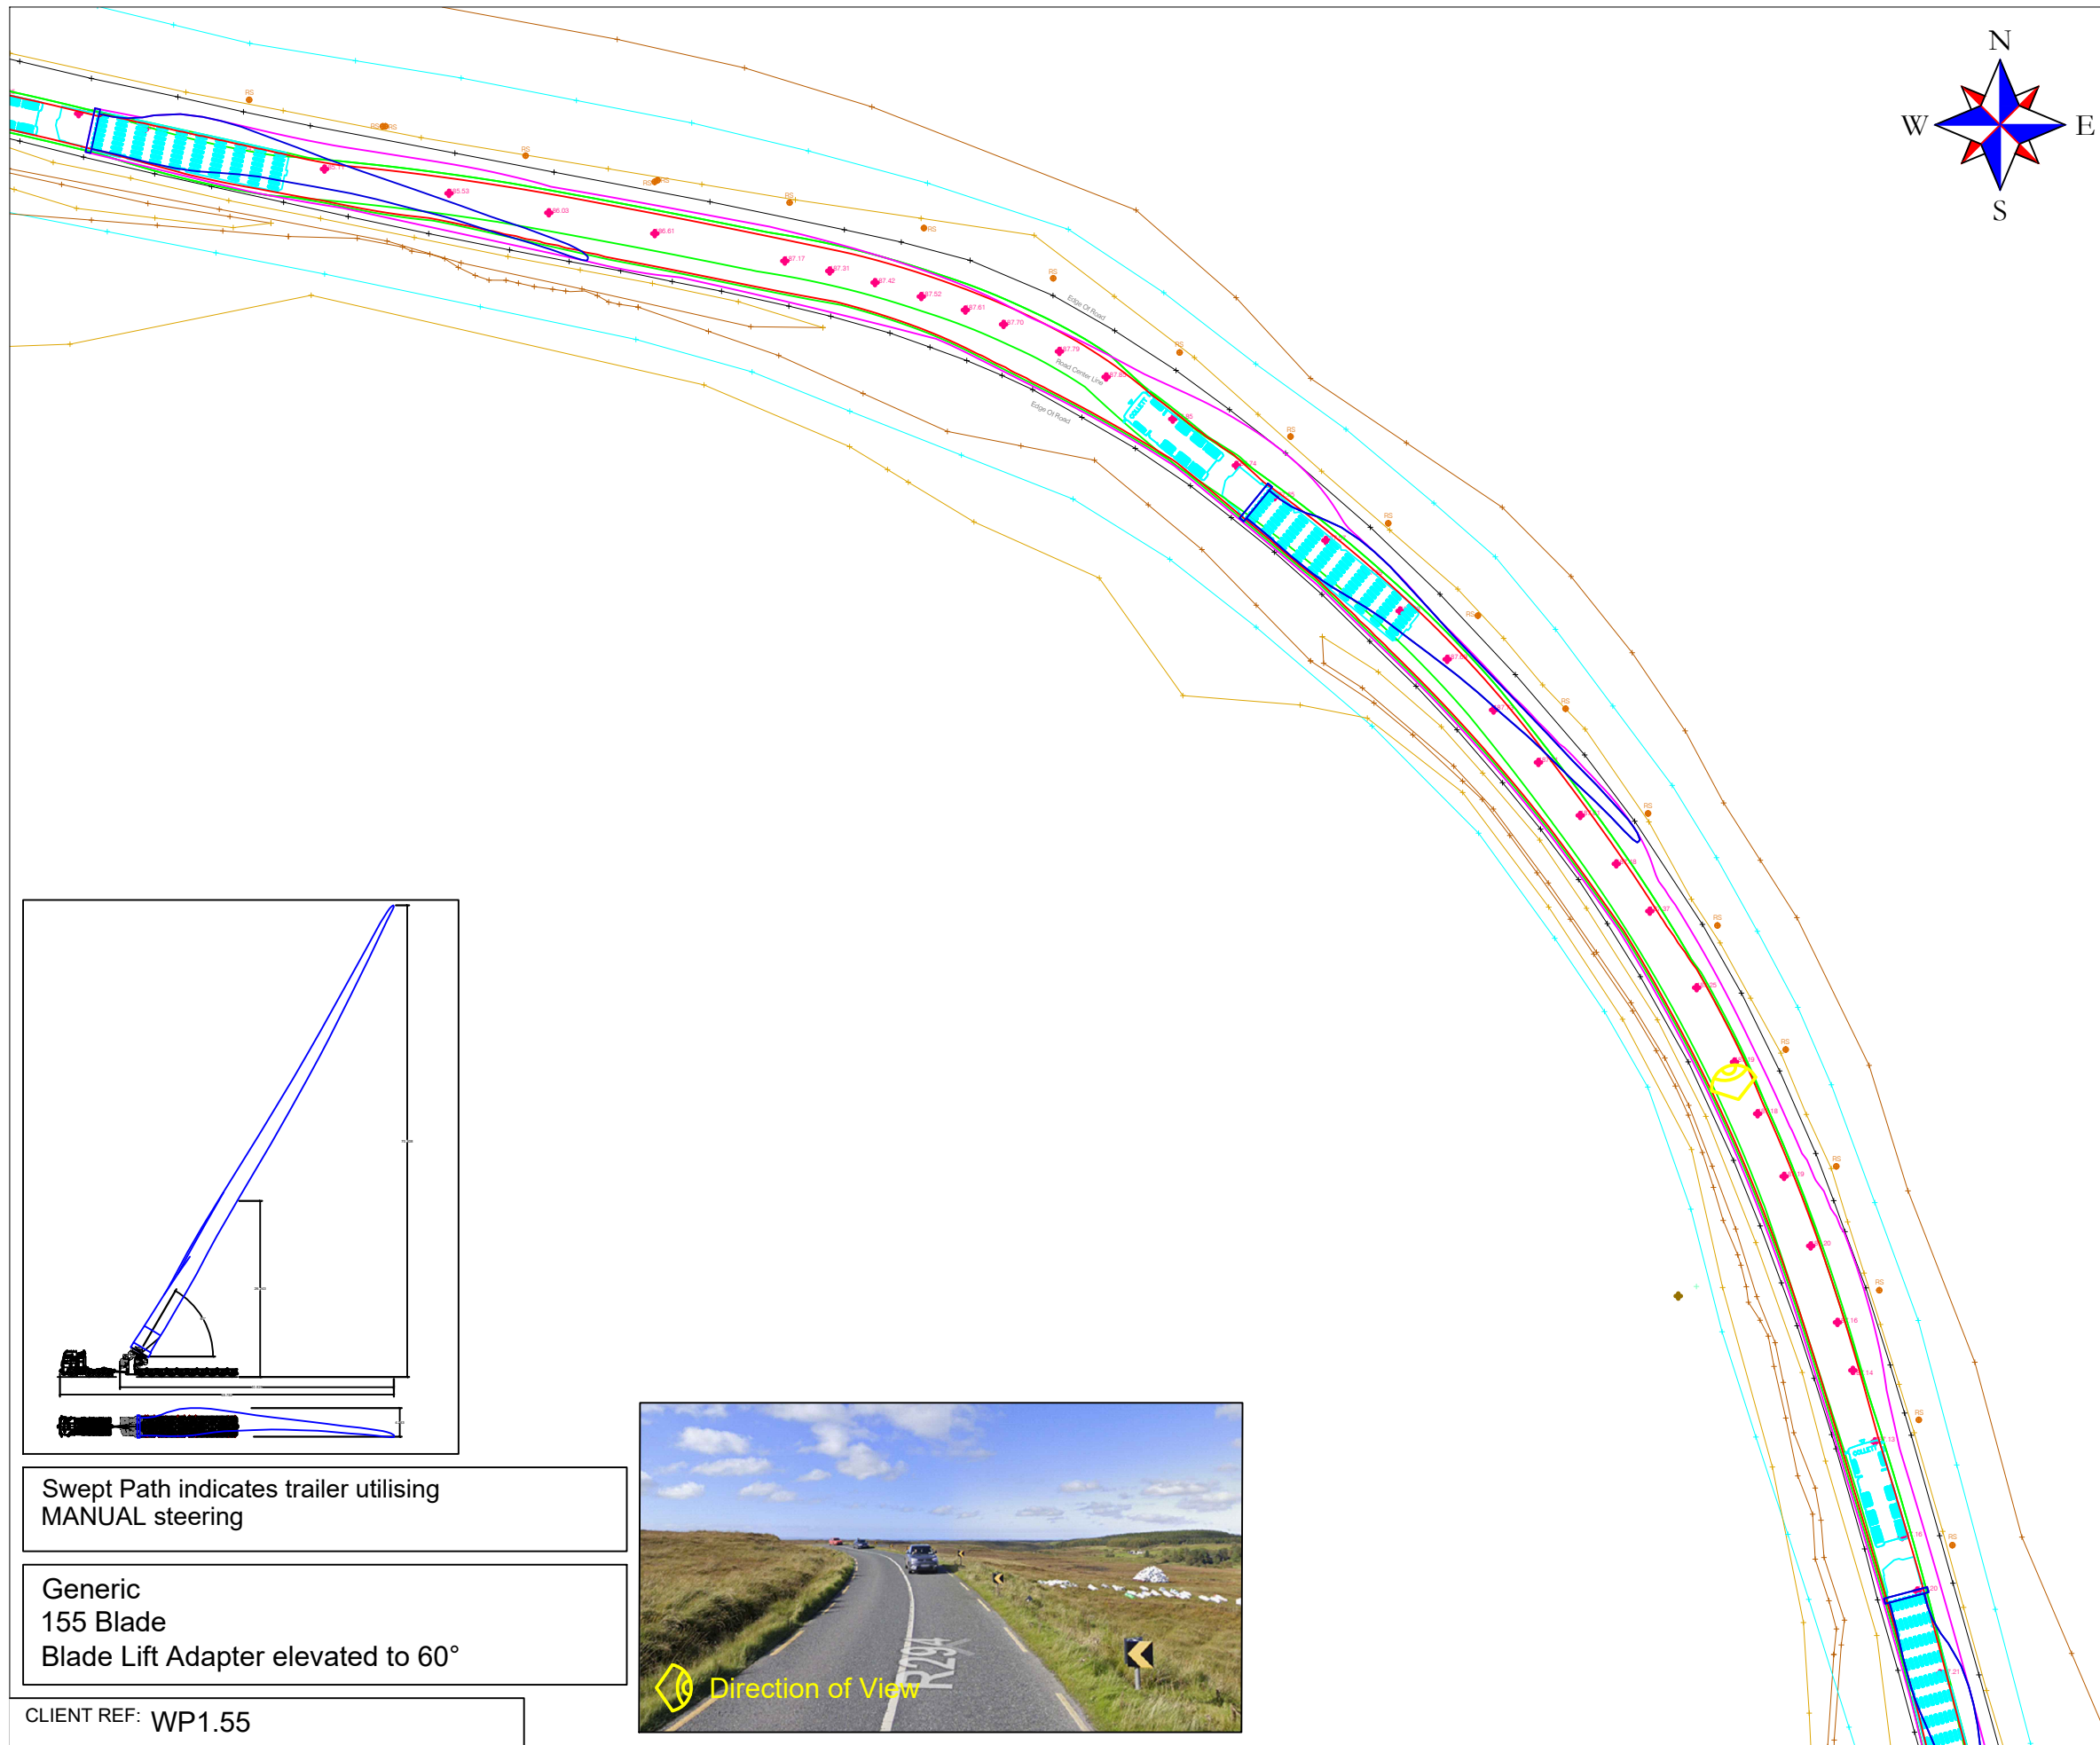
N
W
E
S

RS
RS
RS
RS
RS
RS
RS
RS
RS
RS
RS
RS
RS
RS
RS

85.53
86.03
86.61
87.17
87.31
87.42
87.52
87.61
87.70
87.79

Edge Of Road
Road Center Line
Edge Of Road

Swept Path indicates trailer utilising MANUAL steering

Generic
155 Blade
Blade Lift Adapter elevated to 60°

CLIENT REF: WP1.55

R294

Direction of View